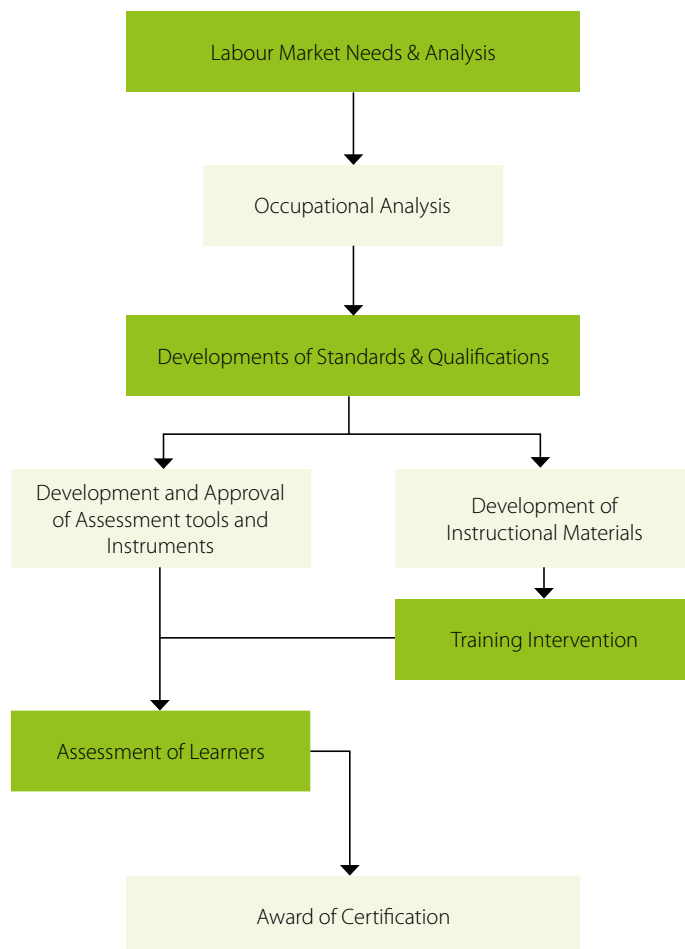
Labour Market Needs & Analysis

Occupational Analysis

Developments of Standards & Qualifications

Development and Approval of Assessment tools and Instruments

Development of Instructional Materials

Training Intervention

Assessment of Learners

Award of Certification